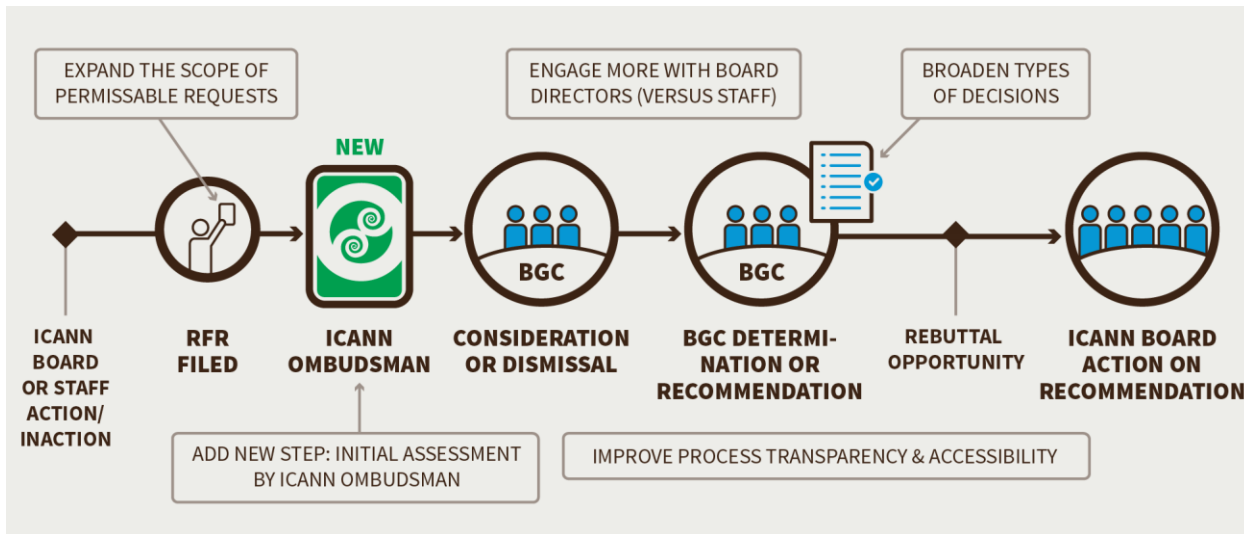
EXPAND THE SCOPE OF PERMISSABLE REQUESTS

ENGAGE MORE WITH BOARD DIRECTORS (VERSUS STAFF)

BROADEN TYPES OF DECISIONS

NEW

BGC

BGC

ICANN BOARD OR STAFF ACTION/ INACTION

RFR FILED

ICANN OMBUDSMAN

CONSIDERATION OR DISMISSAL

BGC DETERMINATION OR RECOMMENDATION

REBUTTAL OPPORTUNITY

ICANN BOARD ACTION ON RECOMMENDATION

ADD NEW STEP: INITIAL ASSESSMENT BY ICANN OMBUDSMAN

IMPROVE PROCESS TRANSPARENCY & ACCESSIBILITY